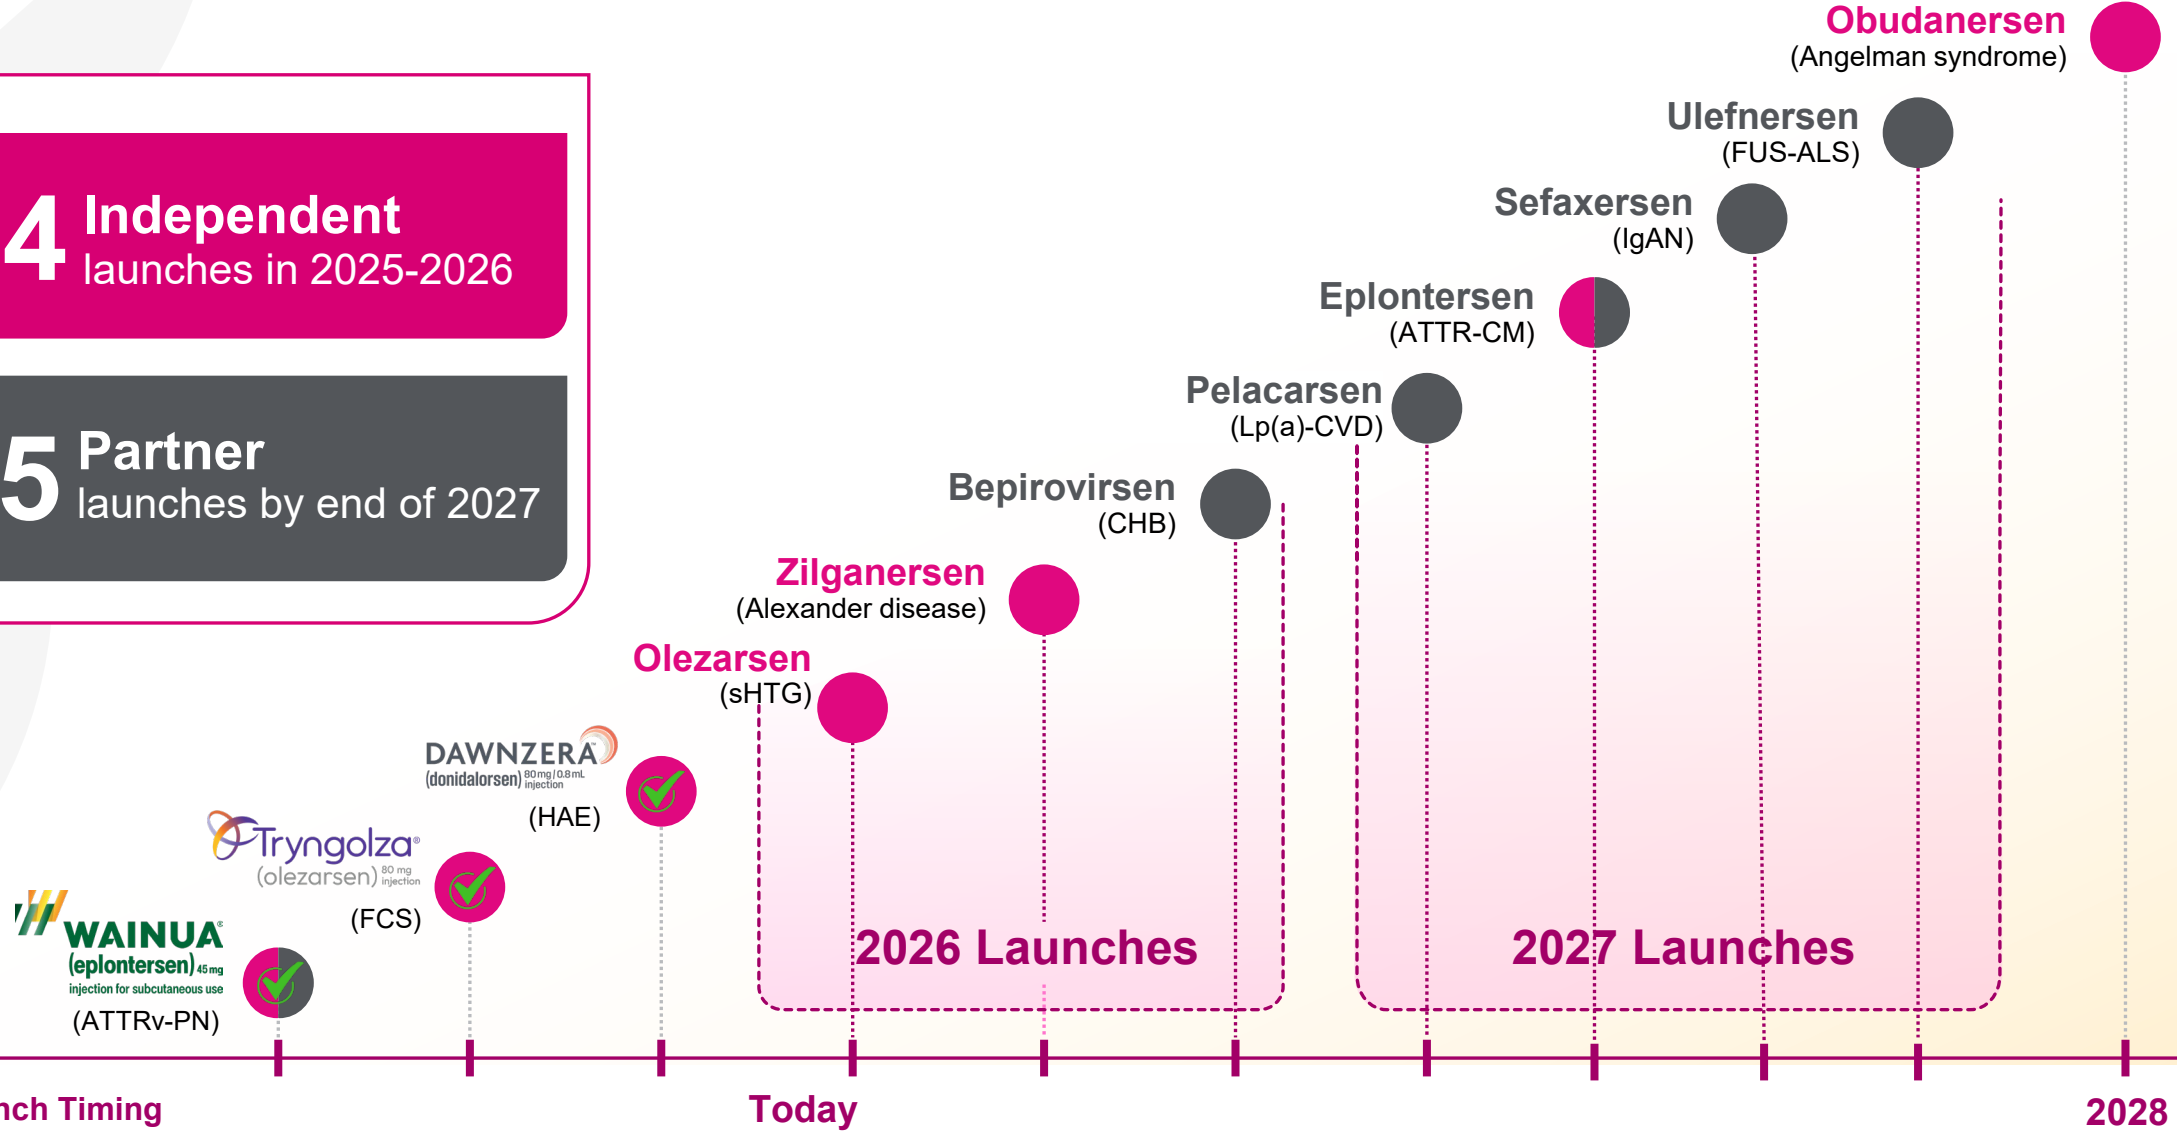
4 Independent launches in 2025-2026

5 Partner launches by end of 2027

Obudanersen
(Angelman syndrome)

Ulefnersen
(FUS-ALS)

Sefaxersen
(IgAN)

Eplontersen
(ATTR-CM)

Pelacarsen
(Lp(a)-CVD)

Bepirovirsen
(CHB)

Zilganersen
(Alexander disease)

Olezarsen
(sHTG)

DAWNZERA
(donidalorsen) 80 mg | 0.8 mL injection
(HAE)

Tryngolza®
(olezarsen) 80 mg injection
(FCS)

WAINUA®
(eplontersen) 45 mg
injection for subcutaneous use
(ATTRv-PN)

2026 Launches

2027 Launches

nch Timing

Today

2028